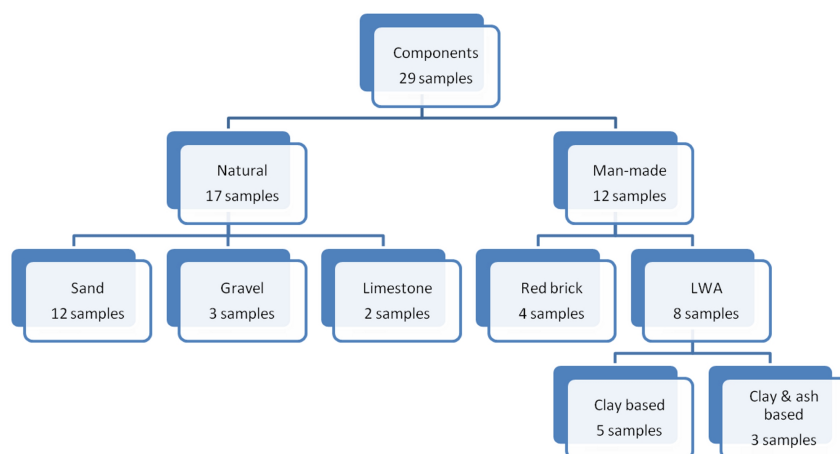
Components
29 samples

Natural
17 samples

Man-made
12 samples

Sand
12 samples

Gravel
3 samples

Limestone
2 samples

Red brick
4 samples

LWA
8 samples

Clay based
5 samples

Clay & ash based
3 samples